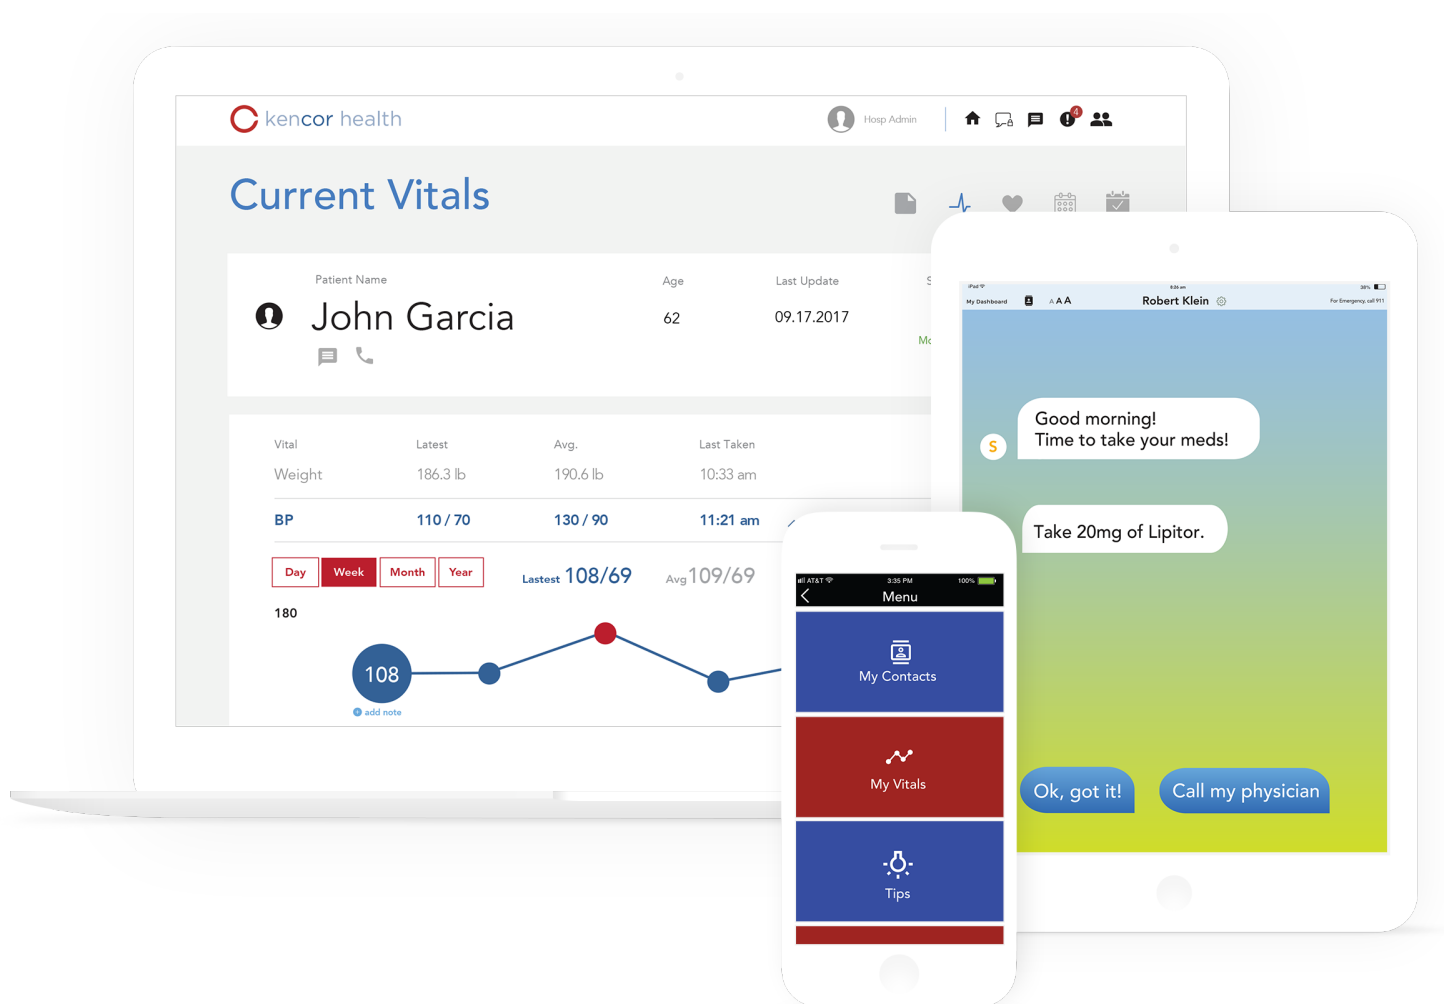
kencor health

Hosp Admin

4

Current Vitals

Patient Name

John Garcia

Age

62

Last Update

09.17.2017

S

Mo

| Vital | Latest | Avg. | Last Taken |
|---|---|---|---|
| Weight | 186.3 lb | 190.6 lb | 10:33 am |
| BP | 110 / 70 | 130 / 90 | 11:21 am |

Day Week Month Year

Lastest 108/69 Avg 109/69

180

108

add note

AT&T 3:35 PM 100%

Menu

My Contacts

My Vitals

Tips

iPad 38%

My Dashboard A A A Robert Klein For Emergency, call 911

S

Good morning!
Time to take your meds!

Take 20mg of Lipitor.

Ok, got it!

Call my physician